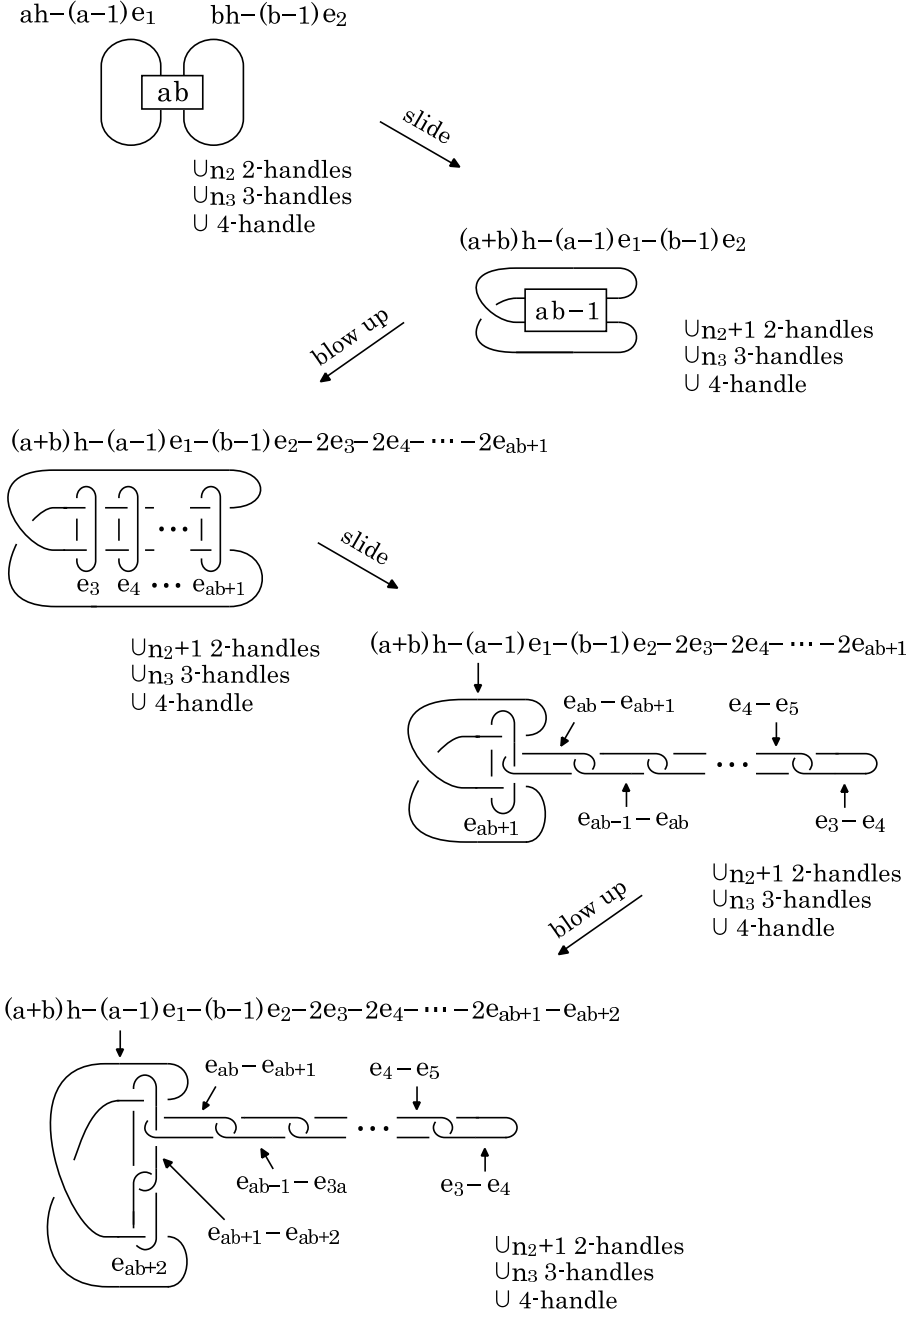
$ah-(a-1)e_1$ $bh-(b-1)e_2$

ab

$\cup n_2$ 2-handles
$\cup n_3$ 3-handles
$\cup$ 4-handle

slide

$(a+b)h-(a-1)e_1-(b-1)e_2$

ab−1

$\cup n_2+1$ 2-handles
$\cup n_3$ 3-handles
$\cup$ 4-handle

blow up

$(a+b)h-(a-1)e_1-(b-1)e_2-2e_3-2e_4-\cdots-2e_{ab+1}$

$e_3$ $e_4$ $\cdots$ $e_{ab+1}$

$\cup n_2+1$ 2-handles
$\cup n_3$ 3-handles
$\cup$ 4-handle

slide

$(a+b)h-(a-1)e_1-(b-1)e_2-2e_3-2e_4-\cdots-2e_{ab+1}$

$e_{ab}-e_{ab+1}$ $e_4-e_5$

$e_{ab+1}$ $e_{ab-1}-e_{ab}$ $e_3-e_4$

$\cup n_2+1$ 2-handles
$\cup n_3$ 3-handles
$\cup$ 4-handle

blow up

$(a+b)h-(a-1)e_1-(b-1)e_2-2e_3-2e_4-\cdots-2e_{ab+1}-e_{ab+2}$

$e_{ab}-e_{ab+1}$ $e_4-e_5$

$e_{ab-1}-e_{3a}$ $e_3-e_4$

$e_{ab+1}-e_{ab+2}$

$e_{ab+2}$

$\cup n_2+1$ 2-handles
$\cup n_3$ 3-handles
$\cup$ 4-handle